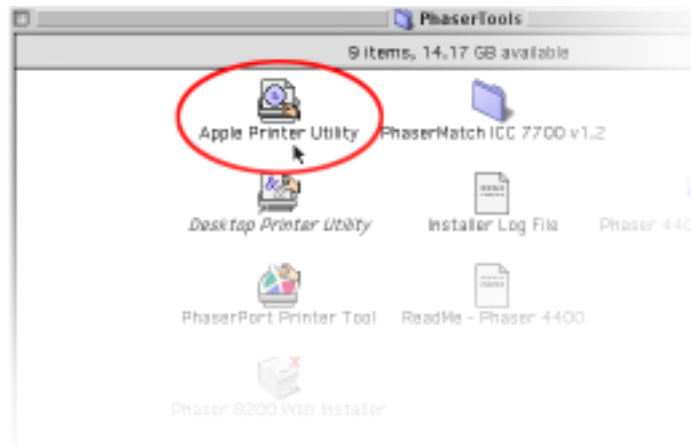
PhaserTools

9 items, 14.17 GB available

Apple Printer Utility

PhaserMatch ICC 7700 v1.2

Desktop Printer Utility

Installer Log File

Phaser 440

PhaserPort Printer Tool

ReadMe - Phaser 4400

Phaser 8200 Web Installer